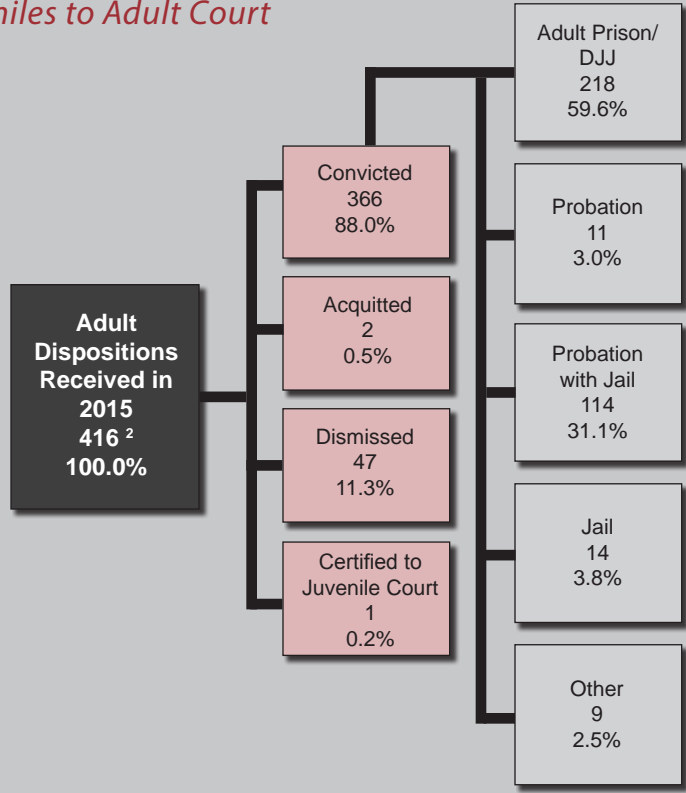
niles to Adult Court

Adult Dispositions Received in 2015
416 $^2$
100.0%

Convicted
366
88.0%

Acquitted
2
0.5%

Dismissed
47
11.3%

Certified to Juvenile Court
1
0.2%

Adult Prison/ DJJ
218
59.6%

Probation
11
3.0%

Probation with Jail
114
31.1%

Jail
14
3.8%

Other
9
2.5%